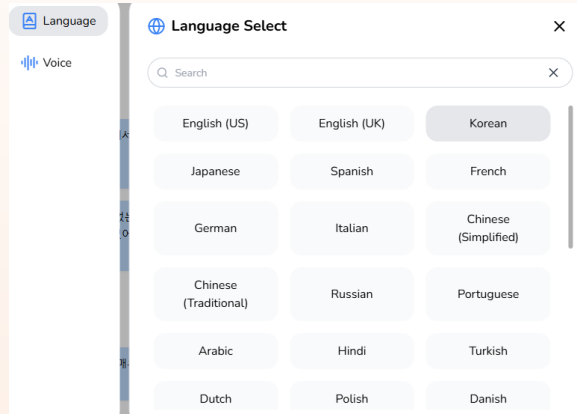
Language

Voice

Language Select

Search

| English (US) | English (UK) | Korean |
|---|---|---|
| Japanese | Spanish | French |
| German | Italian | Chinese (Simplified) |
| Chinese (Traditional) | Russian | Portuguese |
| Arabic | Hindi | Turkish |
| Dutch | Polish | Danish |